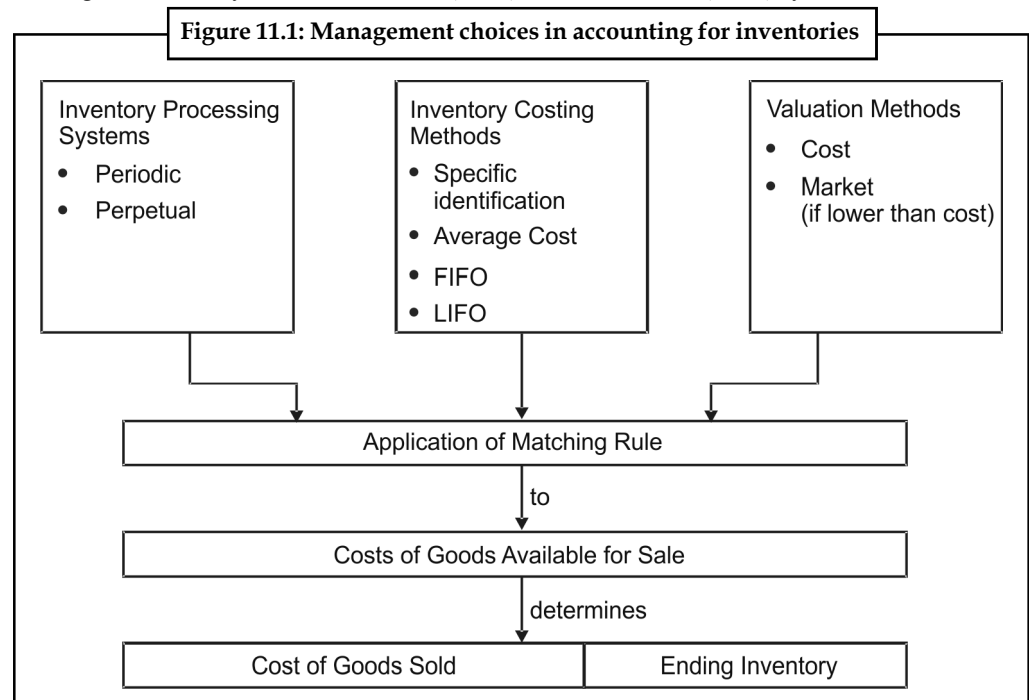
Figure 11.1: Management choices in accounting for inventories

Inventory Processing Systems
• Periodic
• Perpetual

Inventory Costing Methods
• Specific identification
• Average Cost
• FIFO
• LIFO

Valuation Methods
• Cost
• Market (if lower than cost)

Application of Matching Rule

to

Costs of Goods Available for Sale

determines

| Cost of Goods Sold | Ending Inventory |
|---|---|